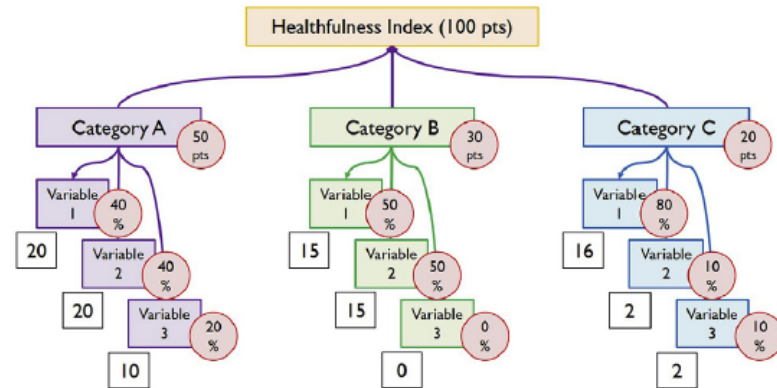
Healthfulness Index (100 pts)

Category A
50 pts

Variable 1
40 %
20

Variable 2
40 %
20

Variable 3
20 %
10

Category B
30 pts

Variable 1
50 %
15

Variable 2
50 %
15

Variable 3
0 %
0

Category C
20 pts

Variable 1
80 %
16

Variable 2
10 %
2

Variable 3
10 %
2